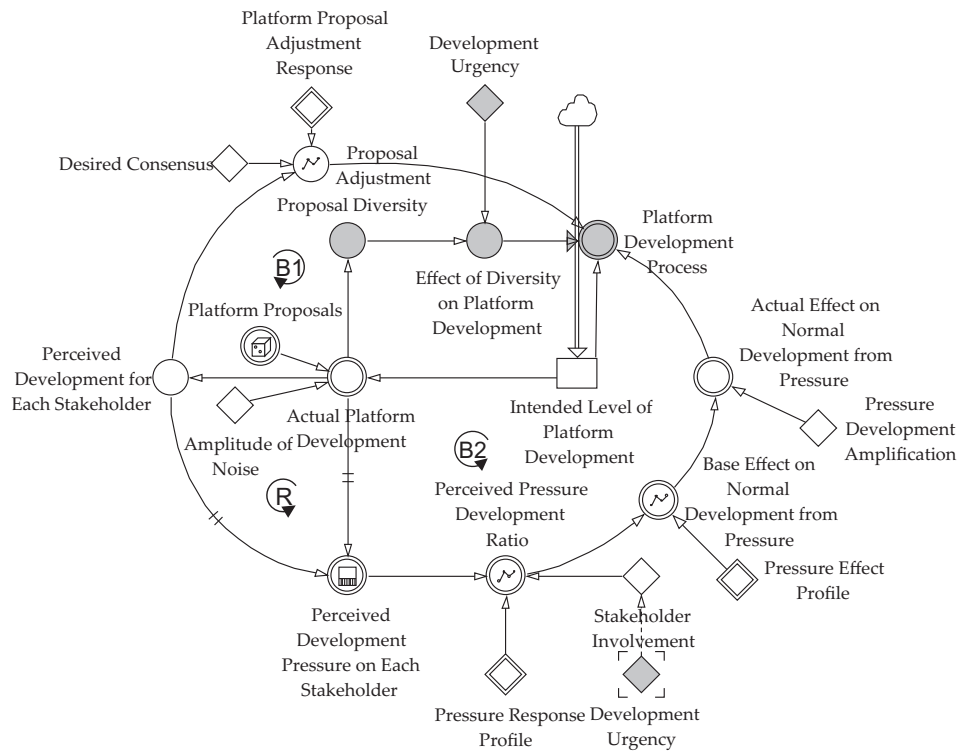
Platform Proposal Adjustment Response

Development Urgency

Desired Consensus

Proposal Adjustment

Proposal Diversity

Platform Development Process

B1

Effect of Diversity on Platform Development

Platform Proposals

Actual Effect on Normal Development from Pressure

Perceived Development for Each Stakeholder

Actual Platform Development

Intended Level of Platform Development

Pressure Development Amplification

Amplitude of Noise

B2

Base Effect on Normal Development from Pressure

R

Perceived Pressure Development Ratio

Pressure Effect Profile

Perceived Development Pressure on Each Stakeholder

Stakeholder Involvement

Pressure Response Profile

Development Urgency